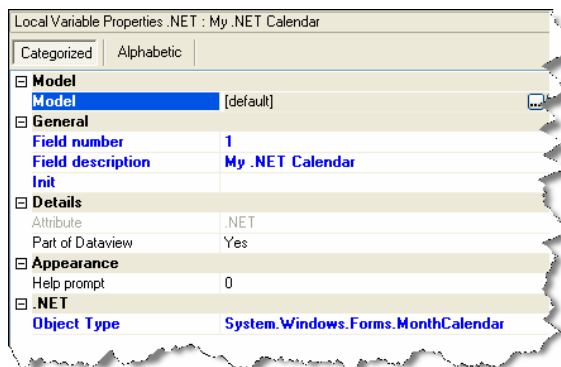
Local Variable Properties .NET : My .NET Calendar

Categorized | Alphabetic

| | |
|---|---|
| ⊟ Model | |
| Model | [default] ... |
| ⊟ General | |
| Field number | 1 |
| Field description | My .NET Calendar |
| Init | |
| ⊟ Details | |
| Attribute | .NET |
| Part of Dataview | Yes |
| ⊟ Appearance | |
| Help prompt | 0 |
| ⊟ .NET | |
| Object Type | System.Windows.Forms.MonthCalendar |